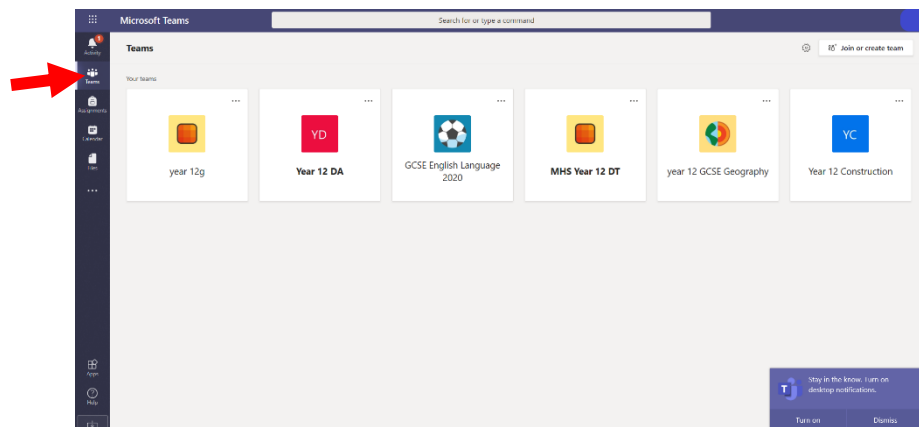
Microsoft Teams

Search for or type a command

Activity

Teams

Assignments

Calendar

Files

...

Apps

Help

Teams

Join or create team

Your teams

...

year 12g

...

YD

Year 12 DA

...

GCSE English Language 2020

...

MHS Year 12 DT

...

year 12 GCSE Geography

...

YC

Year 12 Construction

Stay in the know. Turn on desktop notifications.

Turn on

Dismiss